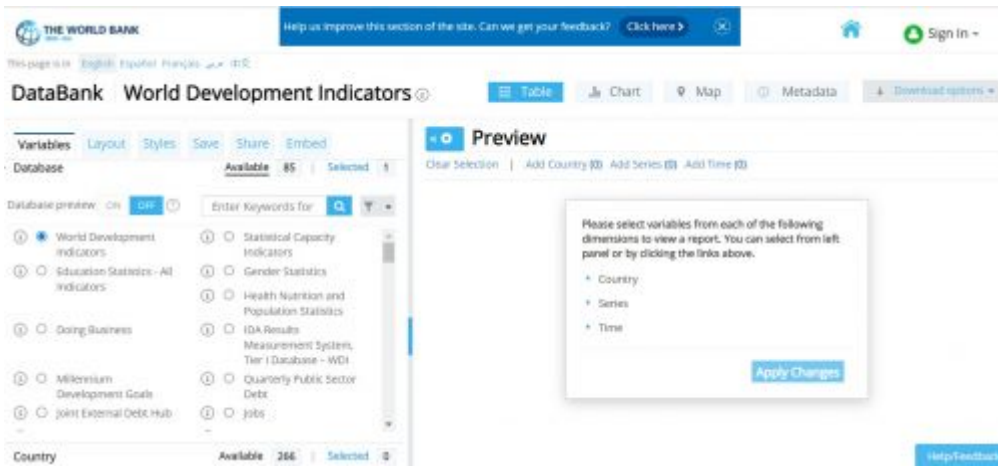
THE WORLD BANK

Help us improve this section of the site. Can we get your feedback? Click here ›

Sign In ▾

This page is in: English Español Français عربي 中文

DataBank World Development Indicators

Table Chart Map Metadata Download options ▾

Variables Layout Styles Save Share Embed

Database Available 85 | Selected 1

Database preview ON OFF

Enter Keywords for

World Development Indicators

Statistical Capacity Indicators

Education Statistics - All Indicators

Gender Statistics

Health Nutrition and Population Statistics

Doing Business

IDA Results Measurement System, Tier I Database - WDI

Millennium Development Goals

Quarterly Public Sector Debt

Joint External Debt Hub

Jobs

Country Available 266 | Selected 0

Preview

Clear Selection | Add Country (0) Add Series (0) Add Time (0)

Please select variables from each of the following dimensions to view a report. You can select from left panel or by clicking the links above.

Country

Series

Time

Apply Changes

Help/Feedback